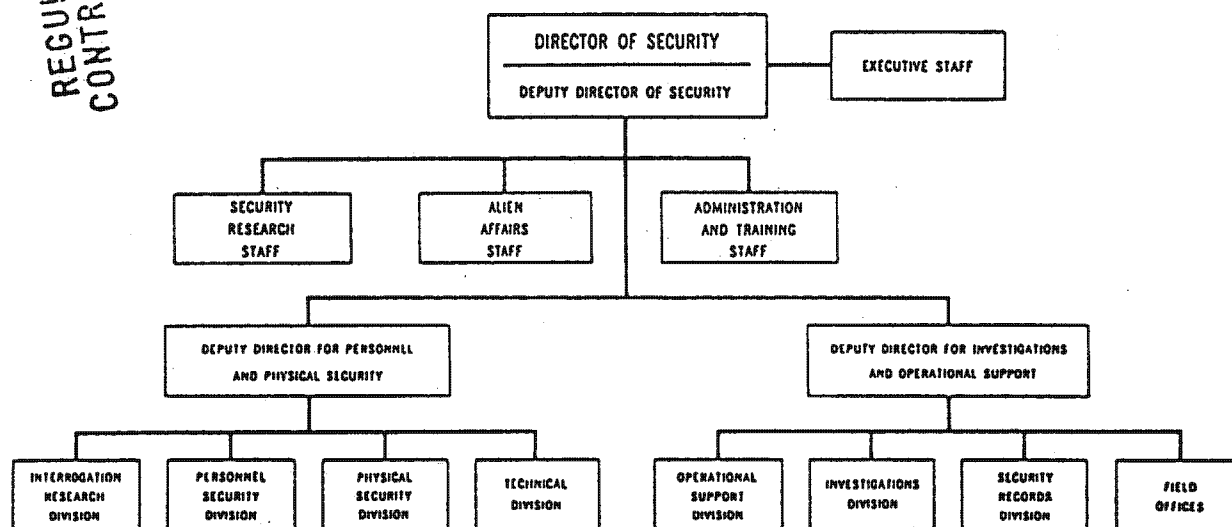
REGU
CONTR

DIRECTOR OF SECURITY

DEPUTY DIRECTOR OF SECURITY

EXECUTIVE STAFF

SECURITY RESEARCH STAFF

ALIEN AFFAIRS STAFF

ADMINISTRATION AND TRAINING STAFF

DEPUTY DIRECTOR FOR PERSONNEL AND PHYSICAL SECURITY

DEPUTY DIRECTOR FOR INVESTIGATIONS AND OPERATIONAL SUPPORT

INTERROGATION RESEARCH DIVISION

PERSONNEL SECURITY DIVISION

PHYSICAL SECURITY DIVISION

TECHNICAL DIVISION

OPERATIONAL SUPPORT DIVISION

INVESTIGATIONS DIVISION

SECURITY RECORDS DIVISION

FIELD OFFICES